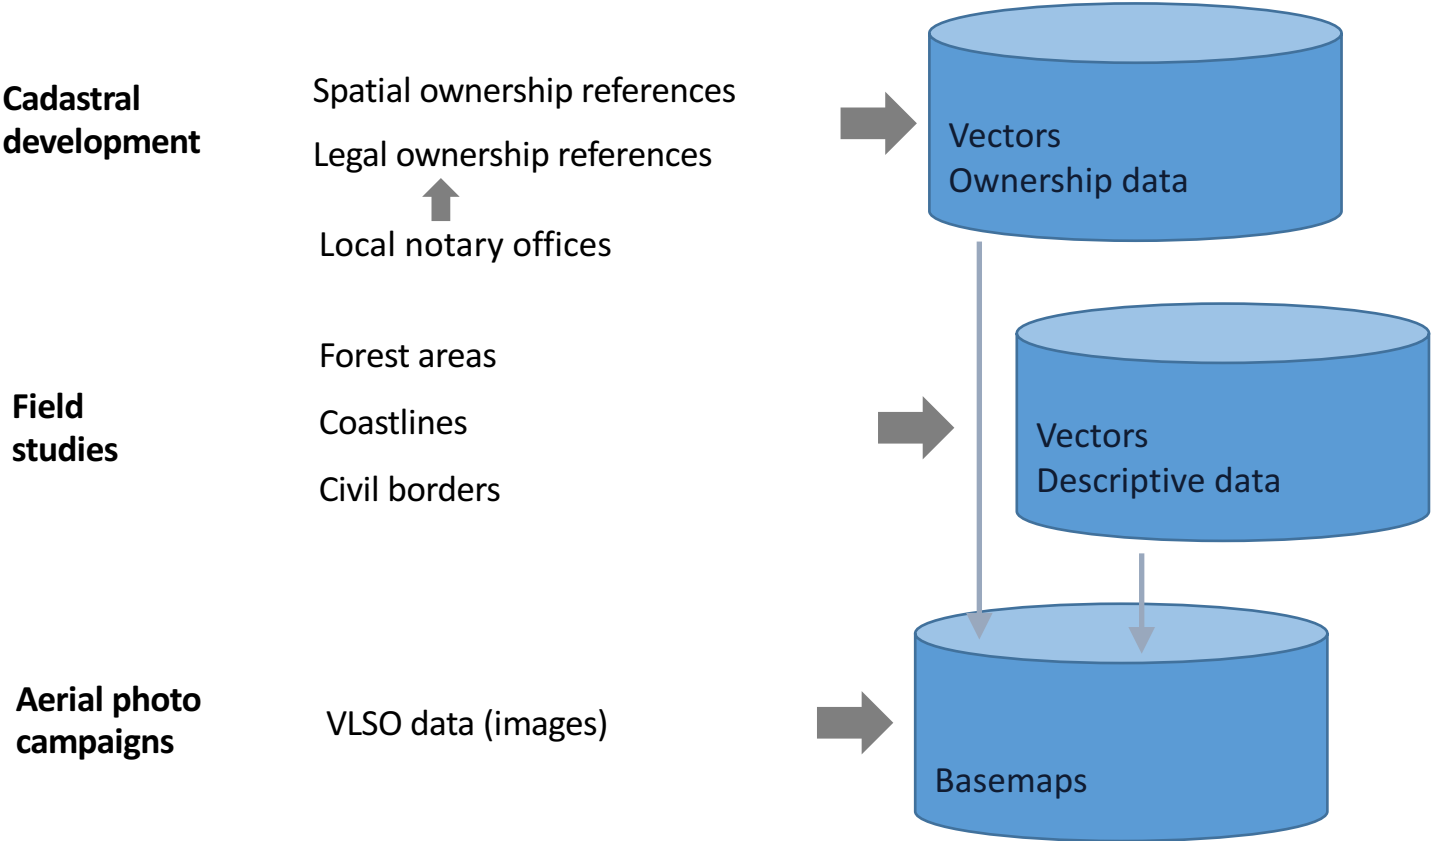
Cadastral development

Spatial ownership references

Legal ownership references

Local notary offices

Vectors
Ownership data

Field studies

Forest areas

Coastlines

Civil borders

Vectors
Descriptive data

Aerial photo campaigns

VLSO data (images)

Basemaps